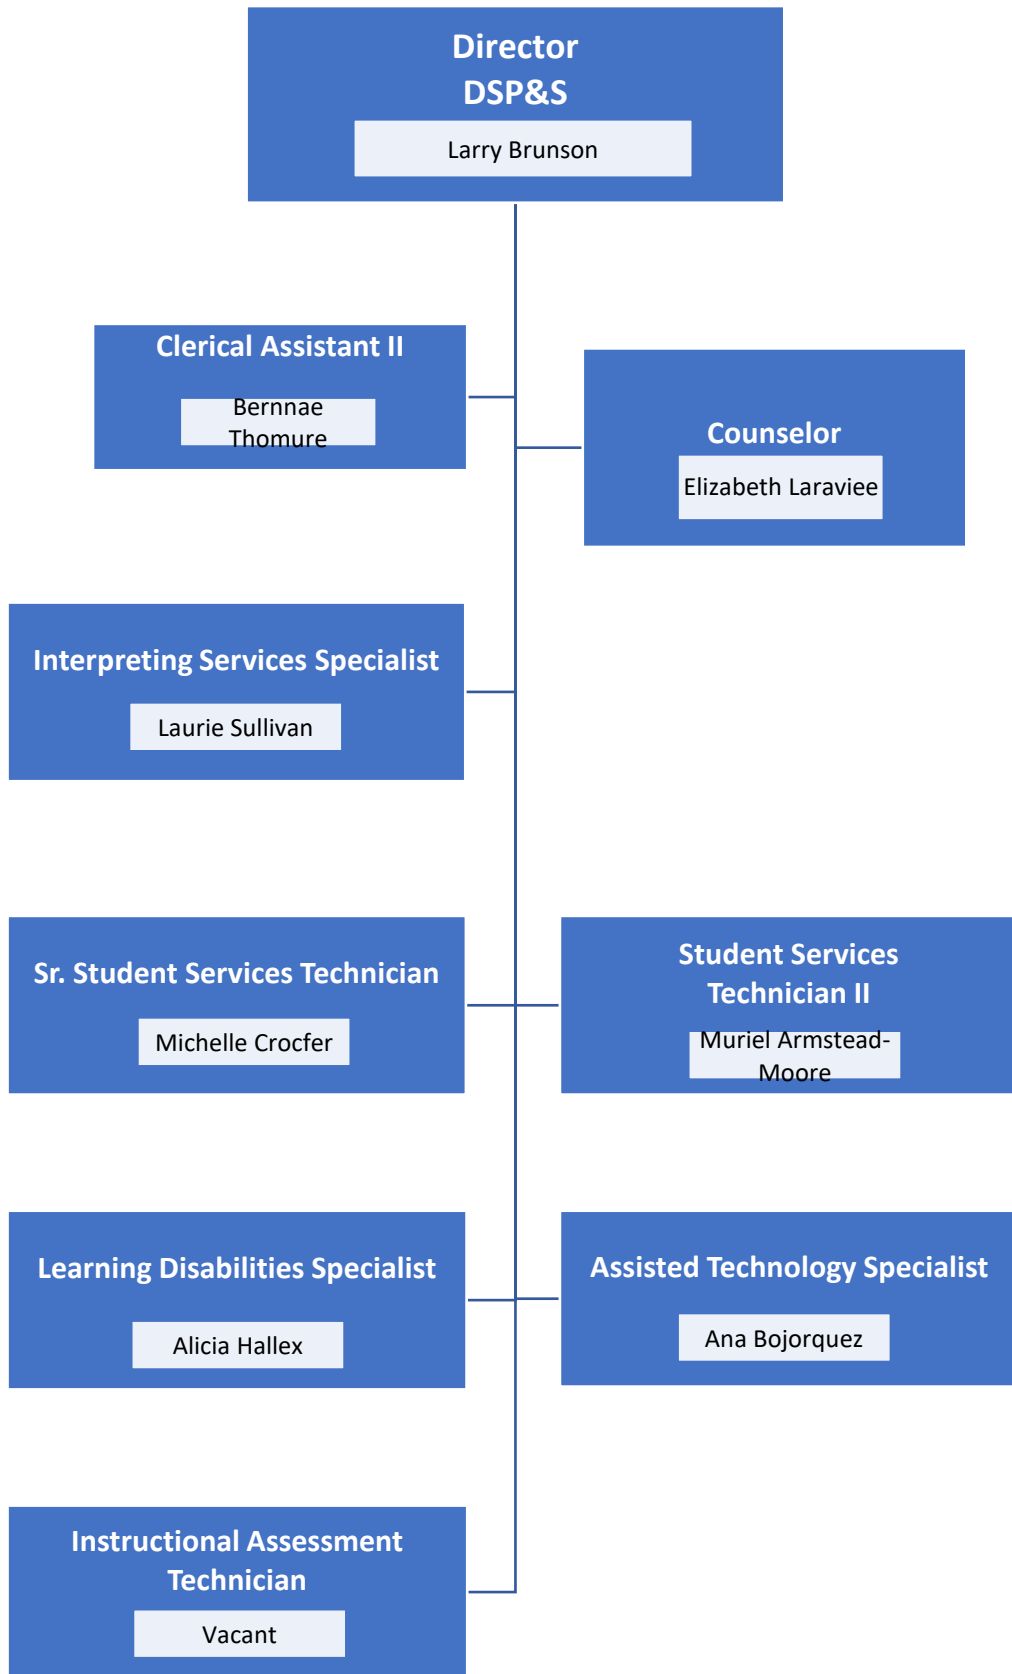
Director
DSP&S

Larry Brunson

Clerical Assistant II

Bernnae Thomure

Counselor

Elizabeth Laraviee

Interpreting Services Specialist

Laurie Sullivan

Sr. Student Services Technician

Michelle Crocfer

Student Services Technician II

Muriel Armstead-Moore

Learning Disabilities Specialist

Alicia Hallex

Assisted Technology Specialist

Ana Bojorquez

Instructional Assessment Technician

Vacant